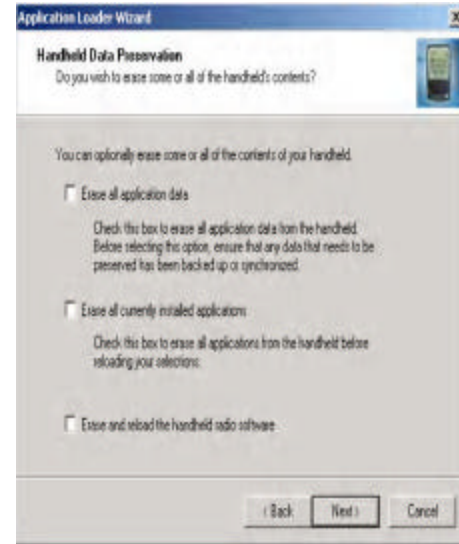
Application Loader Wizard

Handheld Data Preservation

Do you wish to erase some or all of the handheld's contents?

You can optionally erase some or all of the contents of your handheld.

Erase all application data

Check this box to erase all application data from the handheld. Before selecting this option, ensure that any data that needs to be preserved has been backed up or synchronized.

Erase all currently installed applications

Check this box to erase all applications from the handheld before reloading your selections.

Erase and reload the handheld radio software

< Back

Next >

Cancel